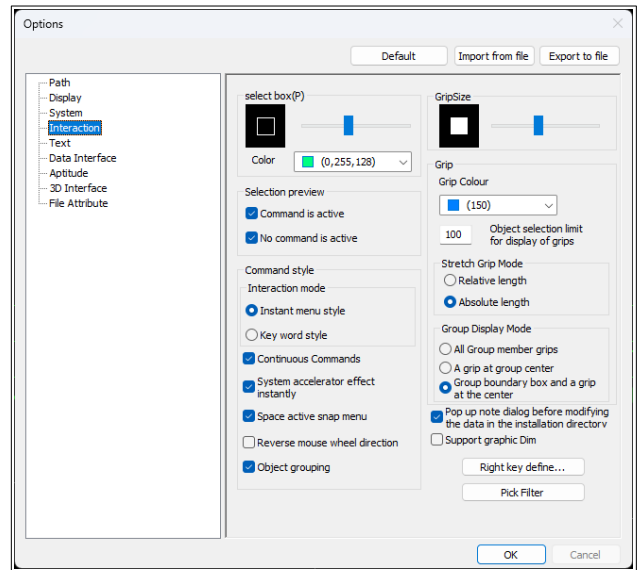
Options

Default
Import from file
Export to file

Path
Display
System
Interaction
Text
Data Interface
Aptitude
3D Interface
File Attribute

select box(P)

Color
(0,255,128)

Selection preview
Command is active
No command is active

Command style
Interaction mode
Instant menu style
Key word style
Continuous Commands
System accelerator effect instantly
Space active snap menu
Reverse mouse wheel direction
Object grouping

GripSize

Grip
Grip Colour
(150)
100
Object selection limit for display of grips
Stretch Grip Mode
Relative length
Absolute length
Group Display Mode
All Group member grips
A grip at group center
Group boundary box and a grip at the center
Pop up note dialog before modifying the data in the installation directory
Support graphic Dim
Right key define...
Pick Filter

OK
Cancel